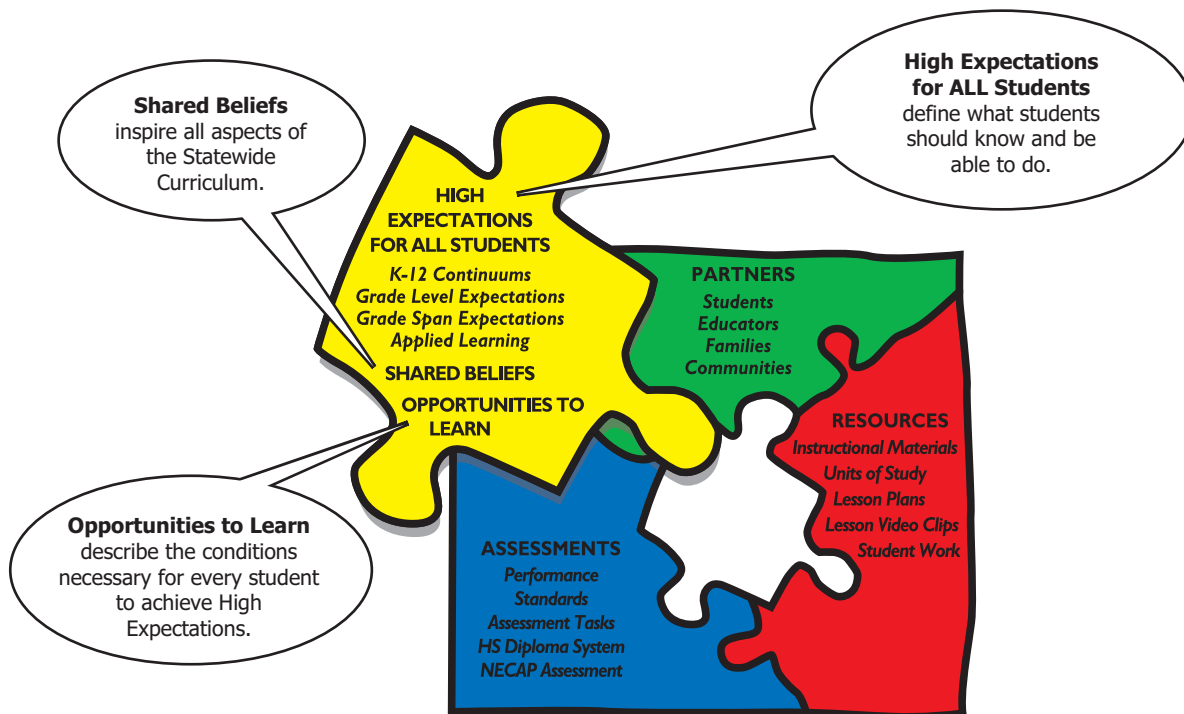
Shared Beliefs
inspire all aspects of the Statewide Curriculum.

High Expectations for ALL Students
define what students should know and be able to do.

HIGH EXPECTATIONS FOR ALL STUDENTS
K-12 Continuums
Grade Level Expectations
Grade Span Expectations
Applied Learning
SHARED BELIEFS
OPPORTUNITIES TO LEARN

PARTNERS
Students
Educators
Families
Communities

RESOURCES
Instructional Materials
Units of Study
Lesson Plans
Lesson Video Clips
Student Work

ASSESSMENTS
Performance Standards
Assessment Tasks
HS Diploma System
NECAP Assessment

Opportunities to Learn
describe the conditions necessary for every student to achieve High Expectations.